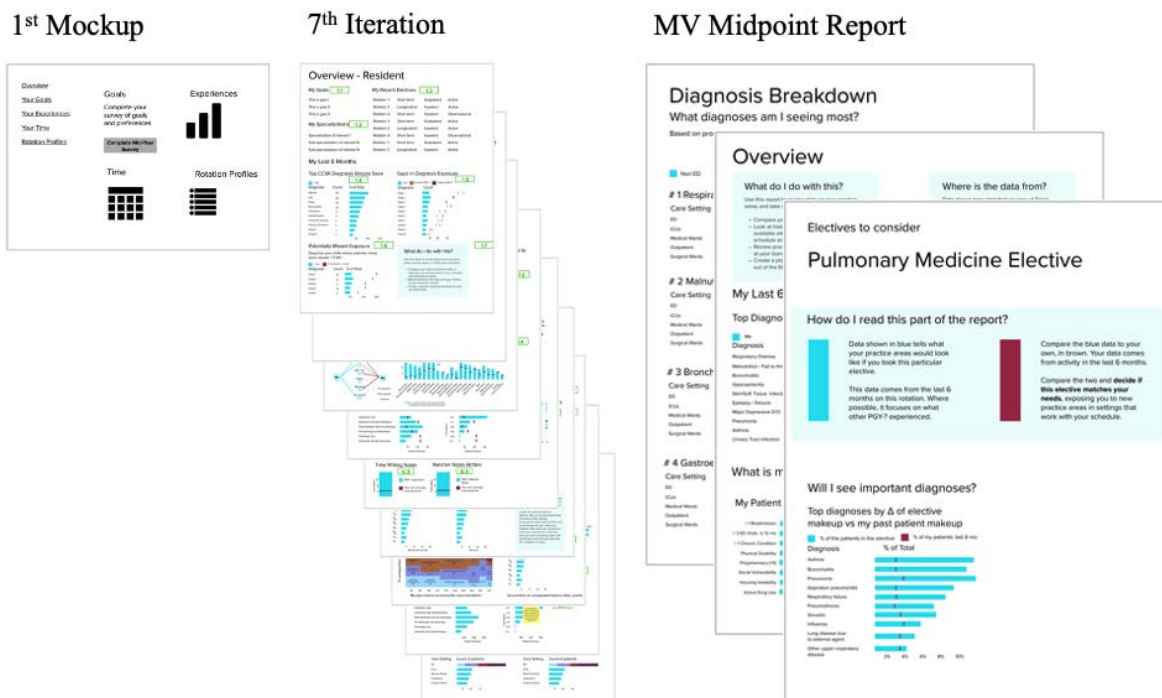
1st Mockup

Overview
Your Goals
Your Experiences
Your Time
Rotation Profiles

Goals
Complete your survey of goals and preferences
Complete Mid-Year Survey

Experiences

Time

Rotation Profiles

7th Iteration

Overview - Resident

My Goals
My Recent Electives
My Specializations
My Last 6 Months
Top CCSR Diagnosis Groups Seen
Gaps in Diagnosis Exposure
Potentially Missed Exposure
What do I do with this?

Time Writing Notes
Number Notes Written

MV Midpoint Report

Diagnosis Breakdown
What diagnoses am I seeing most?
Based on pro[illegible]

# 1 Respira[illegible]
Care Setting
ED
ICUs
Medical Wards
Outpatient
Surgical Wards

# 2 Malnu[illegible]
Care Setting

# 3 Bronch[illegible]
Care Setting
ED
ICUs
Medical Wards
Outpatient
Surgical Wards

# 4 Gastroe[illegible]
Care Setting
ED
ICUs
Medical Wards
Outpatient
Surgical Wards

Overview
What do I do with this?
Where is the data from?

My Last 6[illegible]
Top Diagno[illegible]
Diagnosis
Respiratory Distress
Bronchiolitis
Gastroenteritis
Pneumonia
Asthma
Urinary Tract Infection

What is m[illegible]
My Patient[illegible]
Physical Disability
Polypharmacy
Social Vulnerability
Housing Instability
Active Drug Use

Electives to consider
Pulmonary Medicine Elective

How do I read this part of the report?

Data shown in blue tells what your practice areas would look like if you took this particular elective.

This data comes from the last 6 months on this rotation. Where possible, it focuses on what other PGY? experienced.

Compare the blue data to your own, in brown. Your data comes from activity in the last 6 months.

Compare the two and decide if this elective matches your needs, exposing you to new practice areas in settings that work with your schedule.

Will I see important diagnoses?

Top diagnoses by Δ of elective makeup vs my past patient makeup
% of the patients in the elective
% of my patients last 6 mo
Diagnosis
% of Total
Asthma
Bronchiolitis
Pneumonia
Aspiration pneumonitis
Respiratory failure
Pneumothorax
Sinusitis
Influenza
Lung disease due to external agent
Other upper respiratory disease
2% 4% 6% 8% 10%